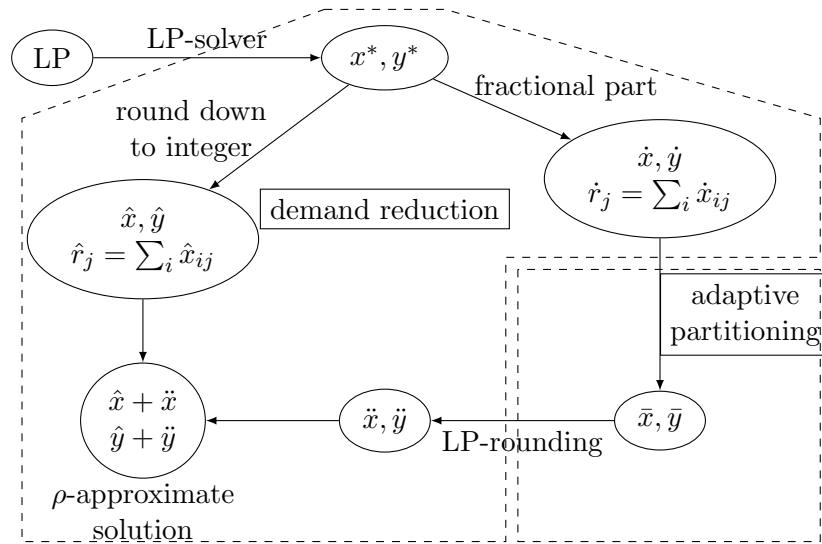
LP

LP-solver

$x^*, y^*$

fractional part

round down to integer

$\dot{x}, \dot{y}$
$\dot{r}_j = \sum_i \dot{x}_{ij}$

$\hat{x}, \hat{y}$
$\hat{r}_j = \sum_i \hat{x}_{ij}$

demand reduction

adaptive partitioning

$\hat{x} + \ddot{x}$
$\hat{y} + \ddot{y}$

$\ddot{x}, \ddot{y}$

$\bar{x}, \bar{y}$

LP-rounding

$\rho$-approximate solution